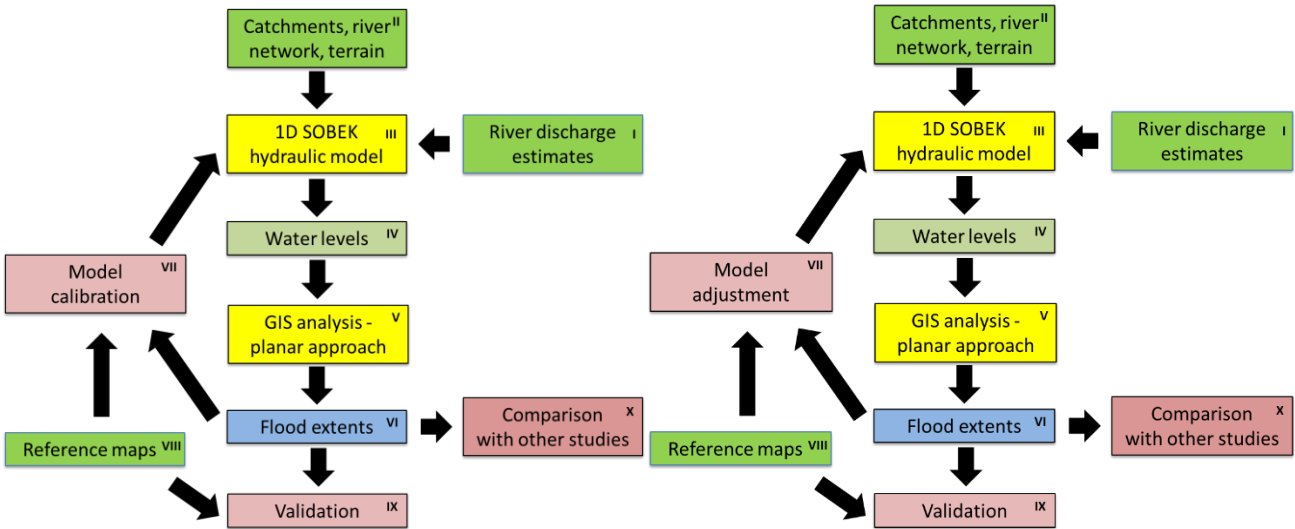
Catchments, river II network, terrain

1D SOBEK III hydraulic model

River discharge I estimates

Water levels IV

Model VII calibration

GIS analysis - V planar approach

Flood extents VI

Comparison X with other studies

Reference maps VIII

Validation IX

Catchments, river II network, terrain

1D SOBEK III hydraulic model

River discharge I estimates

Water levels IV

Model VII adjustment

GIS analysis - V planar approach

Flood extents VI

Comparison X with other studies

Reference maps VIII

Validation IX